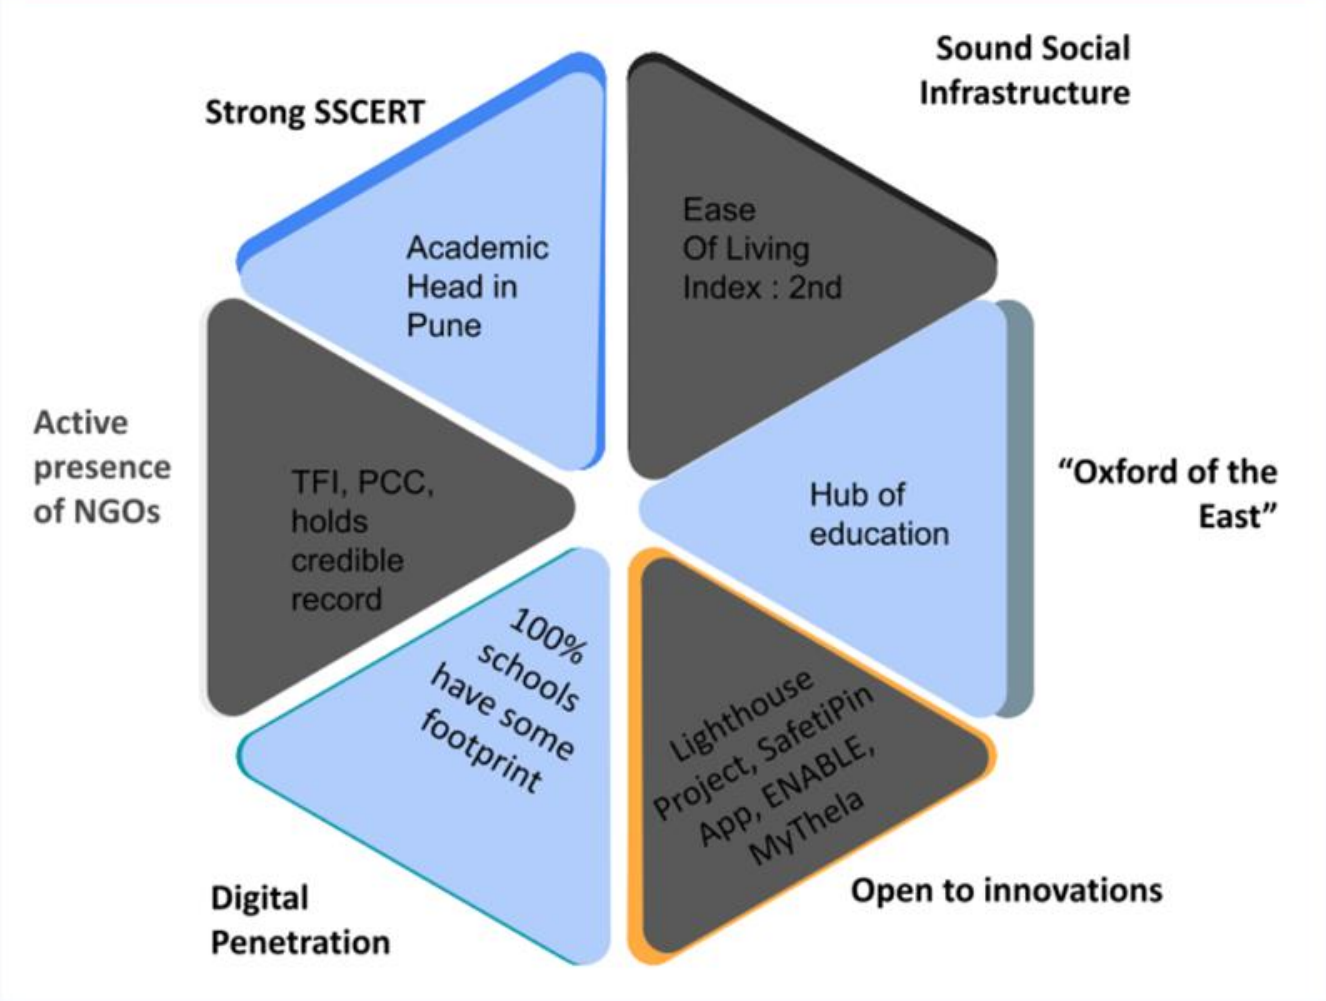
Strong SSCERT

Academic Head in Pune

Sound Social Infrastructure

Ease Of Living Index : 2nd

Active presence of NGOs

TFI, PCC, holds credible record

"Oxford of the East"

Hub of education

100% schools have some footprint

Lighthouse Project, SafetiPin App, ENABLE, MyThela

Digital Penetration

Open to innovations